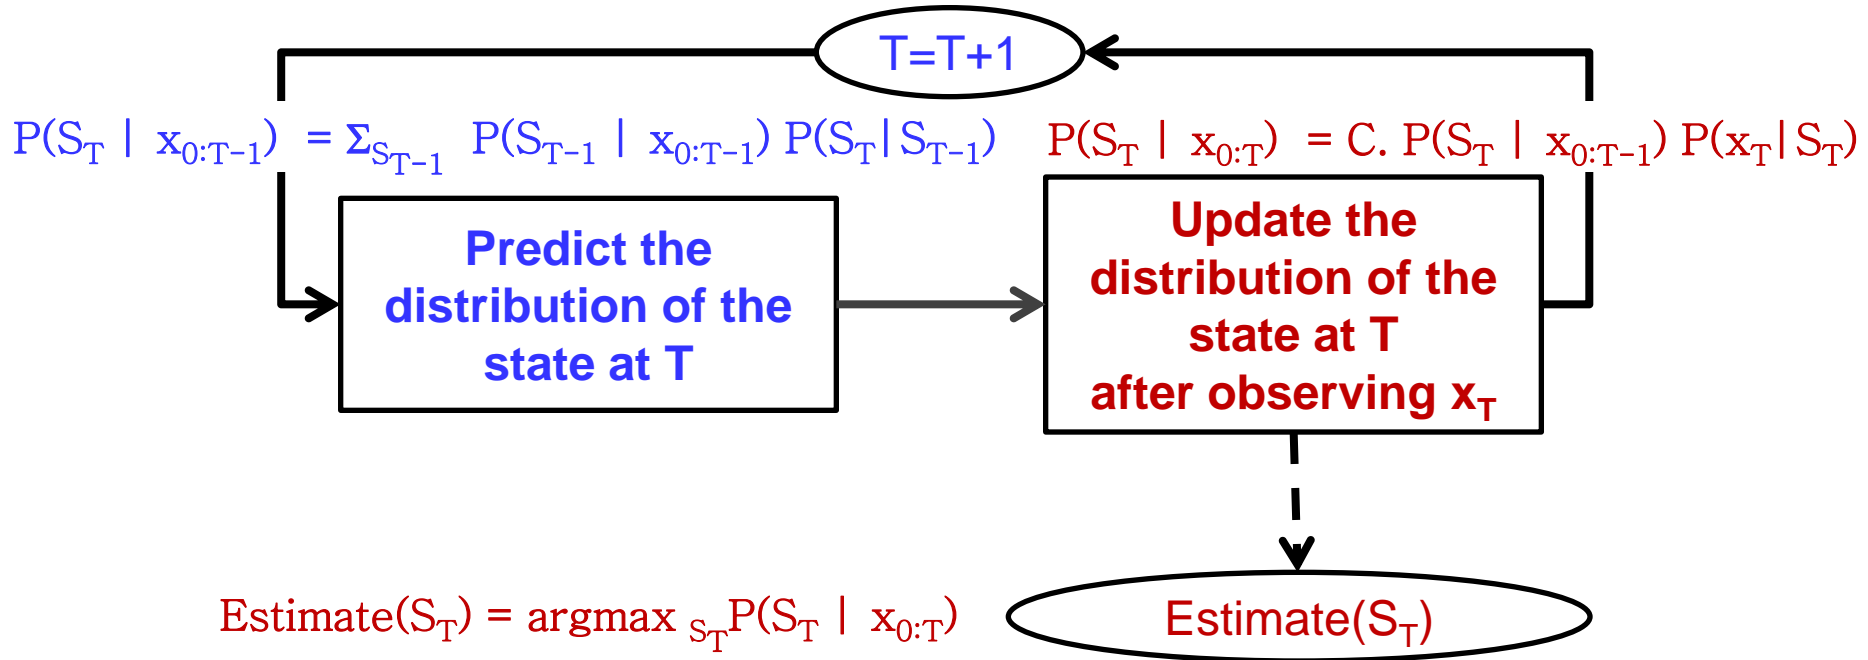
T=T+1

$P(S_T \mid x_{0:T-1}) = \Sigma_{S_{T-1}} P(S_{T-1} \mid x_{0:T-1}) P(S_T | S_{T-1})$

$P(S_T \mid x_{0:T}) = C. P(S_T \mid x_{0:T-1}) P(x_T | S_T)$

Predict the distribution of the state at T

Update the distribution of the state at T after observing $x_T$

$\text{Estimate}(S_T) = \text{argmax}_{S_T} P(S_T \mid x_{0:T})$

$\text{Estimate}(S_T)$